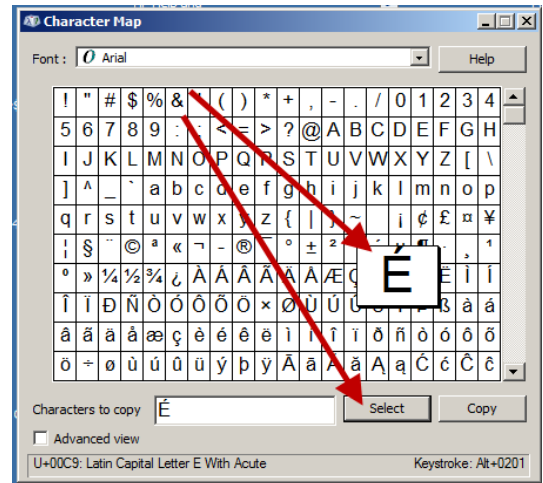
Character Map

Font : Arial

Help

| ! | " | # | $ | % | & | ' | ( | ) | * | + | , | - | . | / | 0 | 1 | 2 | 3 | 4 |
|---|---|---|---|---|---|---|---|---|---|---|---|---|---|---|---|---|---|---|---|
| 5 | 6 | 7 | 8 | 9 | : | ; | < | = | > | ? | @ | A | B | C | D | E | F | G | H |
| I | J | K | L | M | N | O | P | Q | R | S | T | U | V | W | X | Y | Z | [ | \ |
| ] | ^ | _ | ` | a | b | c | d | e | f | g | h | i | j | k | l | m | n | o | p |
| q | r | s | t | u | v | w | x | y | z | { | \| | } | ~ |  | ¡ | ¢ | £ | ¤ | ¥ |
| ¦ | § | ¨ | © | ª | « | ¬ | - | ® | ¯ | ° | ± | ² | ³ | ´ | µ | ¶ | · | ¸ | ¹ |
| º | » | ¼ | ½ | ¾ | ¿ | À | Á | Â | Ã | Ä | Å | Æ | Ç | È | É | Ê | Ë | Ì | Í |
| Î | Ï | Ð | Ñ | Ò | Ó | Ô | Õ | Ö | × | Ø | Ù | Ú | Û | Ü | Ý | Þ | ß | à | á |
| â | ã | ä | å | æ | ç | è | é | ê | ë | ì | í | î | ï | ð | ñ | ò | ó | ô | õ |
| ö | ÷ | ø | ù | ú | û | ü | ý | þ | ÿ | Ā | ā | Ă | ă | Ą | ą | Ć | ć | Ĉ | ĉ |

É

Characters to copy É

Select

Copy

Advanced view

U+00C9: Latin Capital Letter E With Acute

Keystroke: Alt+0201